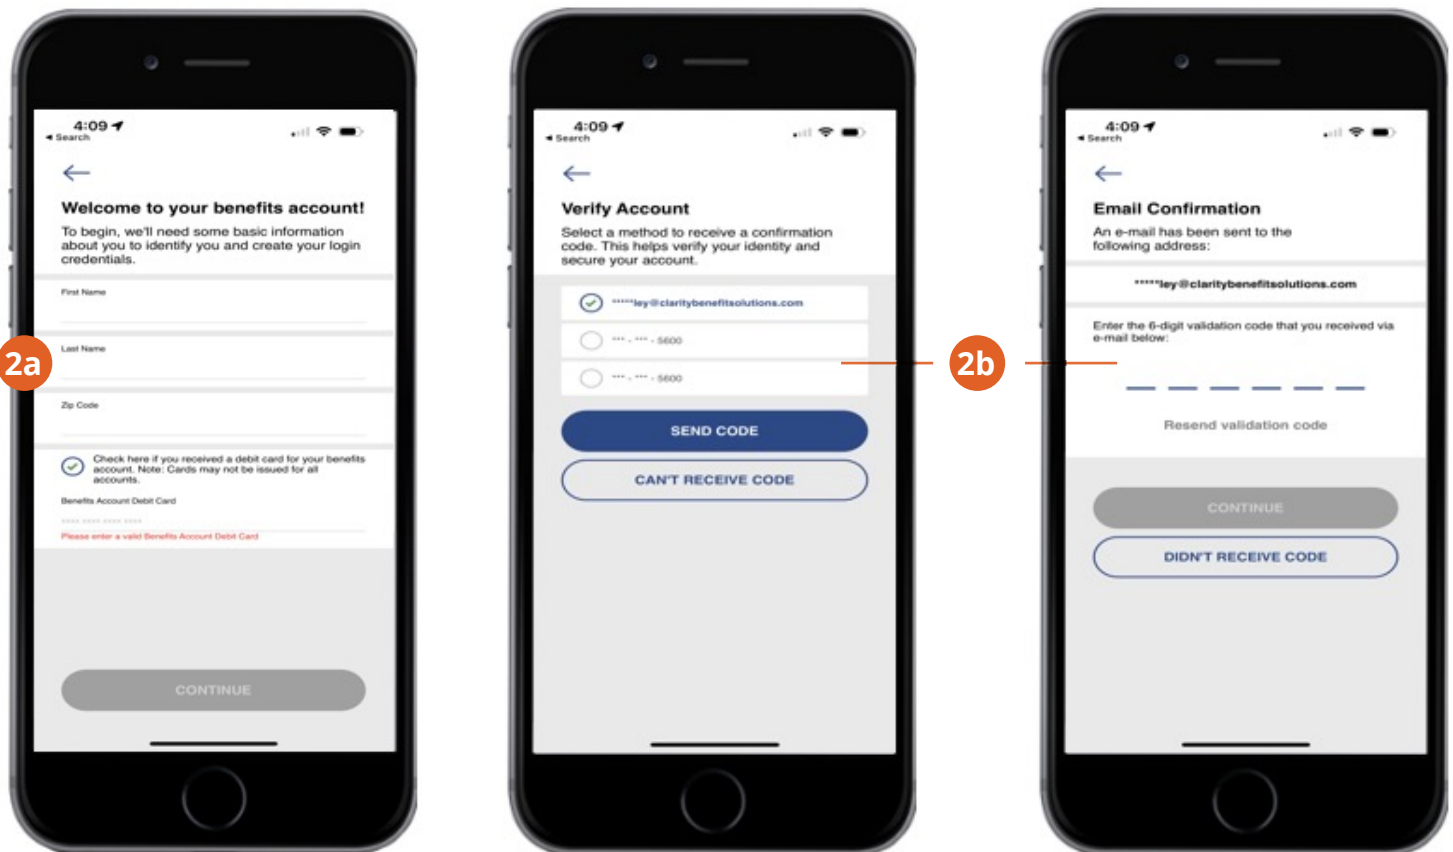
4:09
◂ Search

←

Welcome to your benefits account!

To begin, we'll need some basic information about you to identify you and create your login credentials.

First Name

Last Name

Zip Code

Check here if you received a debit card for your benefits account. Note: Cards may not be issued for all accounts.

Benefits Account Debit Card

**** **** **** ****

Please enter a valid Benefits Account Debit Card

CONTINUE

2a

4:09
◂ Search

←

Verify Account

Select a method to receive a confirmation code. This helps verify your identity and secure your account.

*****ley@claritybenefitsolutions.com

*** - *** - 5600

*** - *** - 5600

SEND CODE

CAN'T RECEIVE CODE

2b

4:09
◂ Search

←

Email Confirmation

An e-mail has been sent to the following address:

*****ley@claritybenefitsolutions.com

Enter the 6-digit validation code that you received via e-mail below:

Resend validation code

CONTINUE

DIDN'T RECEIVE CODE